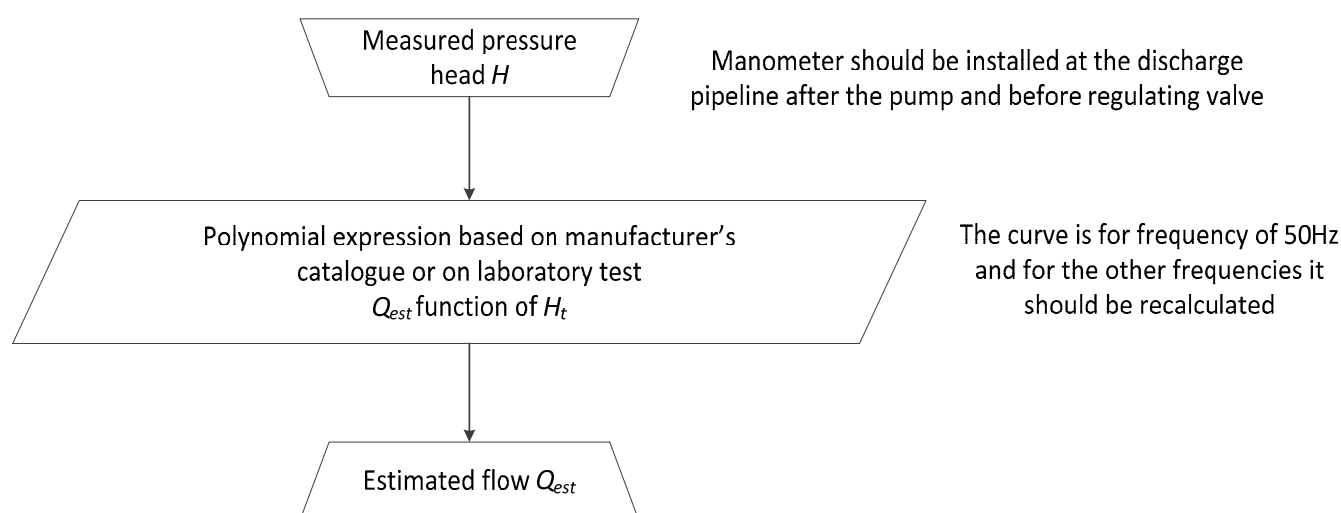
Measured pressure head $H$

Manometer should be installed at the discharge pipeline after the pump and before regulating valve

Polynomial expression based on manufacturer's catalogue or on laboratory test
$Q_{est}$ function of $H_t$

The curve is for frequency of 50Hz and for the other frequencies it should be recalculated

Estimated flow $Q_{est}$